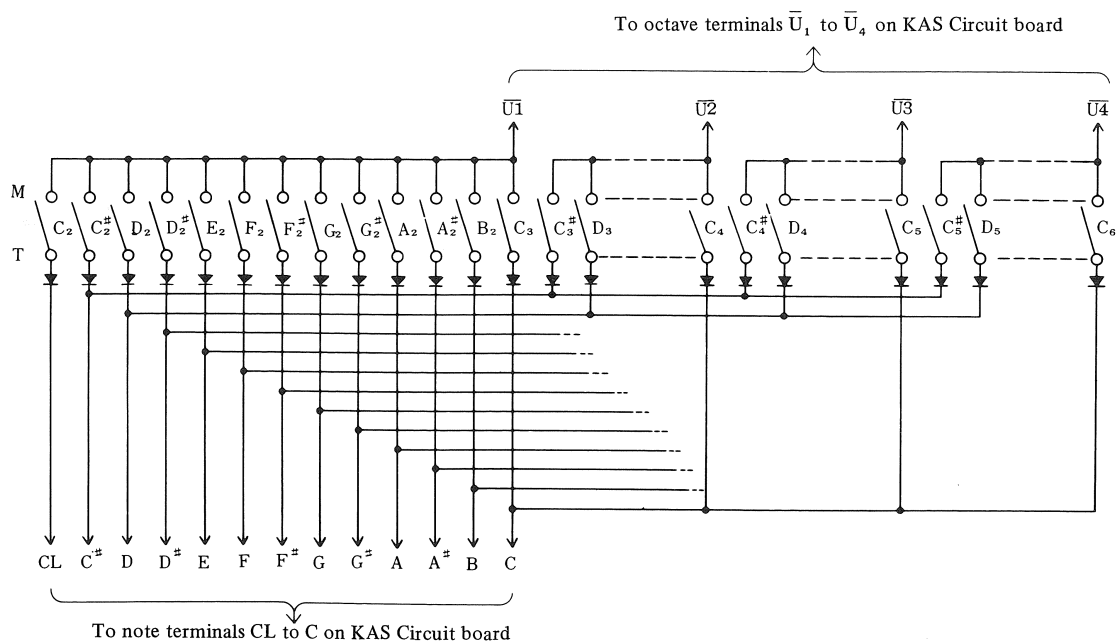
To octave terminals $\overline{U}_1$ to $\overline{U}_4$ on KAS Circuit board

$\overline{U1}$ $\overline{U2}$ $\overline{U3}$ $\overline{U4}$

M

T

$C_2$ $C_2^\#$ $D_2$ $D_2^\#$ $E_2$ $F_2$ $F_2^\#$ $G_2$ $G_2^\#$ $A_2$ $A_2^\#$ $B_2$ $C_3$ $C_3^\#$ $D_3$ $C_4$ $C_4^\#$ $D_4$ $C_5$ $C_5^\#$ $D_5$ $C_6$

CL $C^\#$ D $D^\#$ E F $F^\#$ G $G^\#$ A $A^\#$ B C

To note terminals CL to C on KAS Circuit board